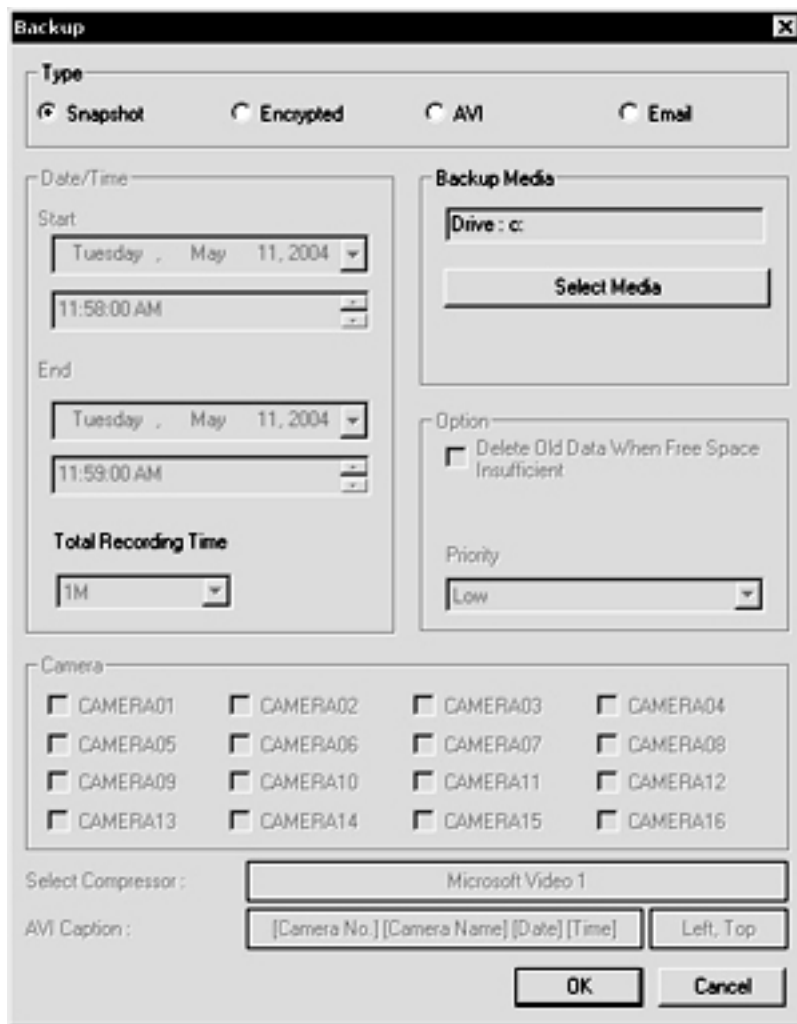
Backup

Type

Snapshot

Encrypted

AVI

Email

Date/Time

Start

Tuesday , May 11, 2004

11:58:00 AM

End

Tuesday , May 11, 2004

11:59:00 AM

Total Recording Time

1M

Backup Media

Drive : c:

Select Media

Option

Delete Old Data When Free Space Insufficient

Priority

Low

Camera

| CAMERA01 | CAMERA02 | CAMERA03 | CAMERA04 |
|---|---|---|---|
| CAMERA05 | CAMERA06 | CAMERA07 | CAMERA08 |
| CAMERA09 | CAMERA10 | CAMERA11 | CAMERA12 |
| CAMERA13 | CAMERA14 | CAMERA15 | CAMERA16 |

Select Compressor :

Microsoft Video 1

AVI Caption :

[Camera No.] [Camera Name] [Date] [Time]

Left, Top

OK

Cancel